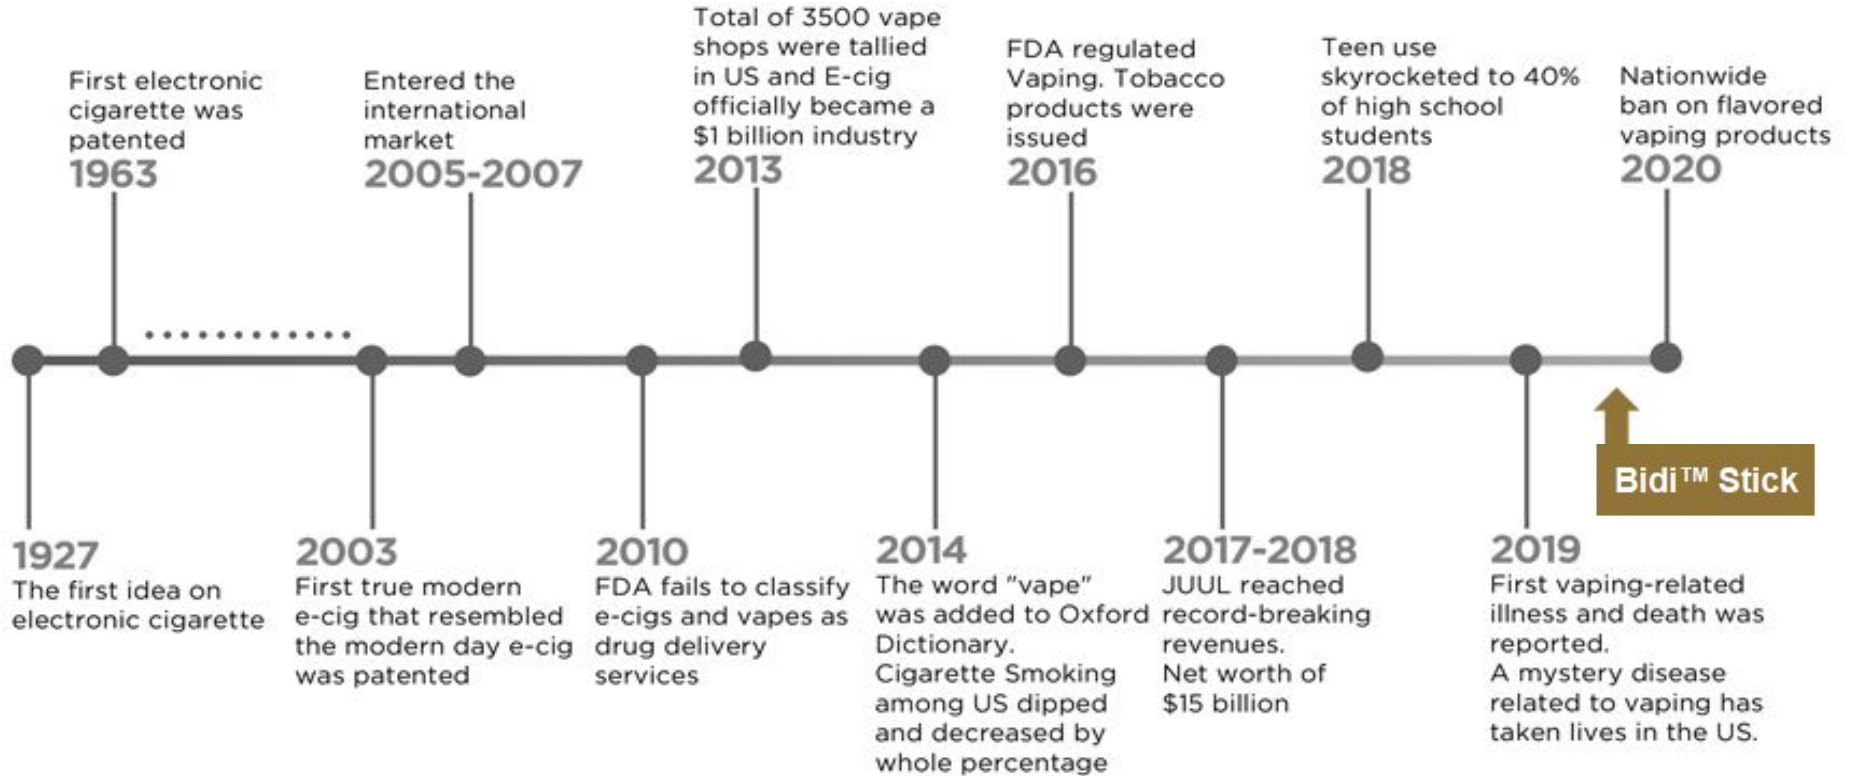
First electronic cigarette was patented
1963

Entered the international market
2005-2007

Total of 3500 vape shops were tallied in US and E-cig officially became a $1 billion industry
2013

FDA regulated Vaping. Tobacco products were issued
2016

Teen use skyrocketed to 40% of high school students
2018

Nationwide ban on flavored vaping products
2020

Bidi™ Stick

1927
The first idea on electronic cigarette

2003
First true modern e-cig that resembled the modern day e-cig was patented

2010
FDA fails to classify e-cigs and vapes as drug delivery services

2014
The word "vape" was added to Oxford Dictionary.
Cigarette Smoking among US dipped and decreased by whole percentage

2017-2018
JUUL reached record-breaking revenues.
Net worth of $15 billion

2019
First vaping-related illness and death was reported.
A mystery disease related to vaping has taken lives in the US.